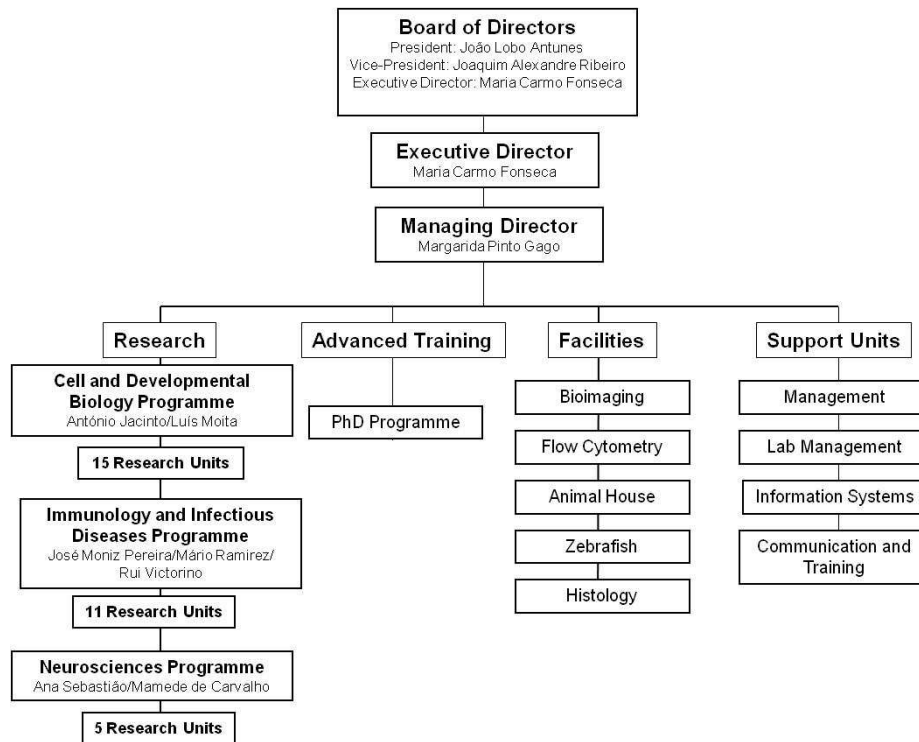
Board of Directors
President: João Lobo Antunes
Vice-President: Joaquim Alexandre Ribeiro
Executive Director: Maria Carmo Fonseca

Executive Director
Maria Carmo Fonseca

Managing Director
Margarida Pinto Gago

Research

Cell and Developmental Biology Programme
António Jacinto/Luís Moita

15 Research Units

Immunology and Infectious Diseases Programme
José Moniz Pereira/Mário Ramirez/Rui Victorino

11 Research Units

Neurosciences Programme
Ana Sebastião/Mamede de Carvalho

5 Research Units

Advanced Training

PhD Programme

Facilities

Bioimaging

Flow Cytometry

Animal House

Zebrafish

Histology

Support Units

Management

Lab Management

Information Systems

Communication and Training